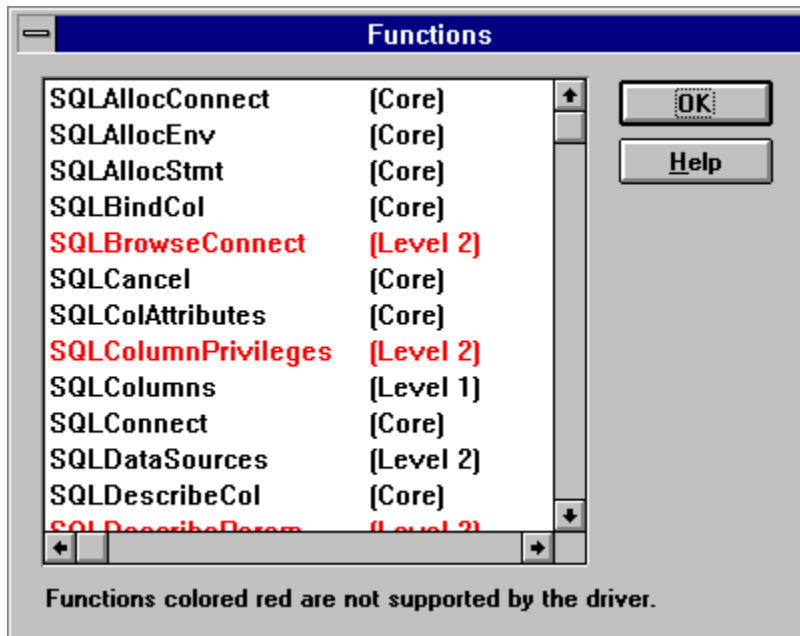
Functions

| | |
|---|---|
| SQLAllocConnect | (Core) |
| SQLAllocEnv | (Core) |
| SQLAllocStmt | (Core) |
| SQLBindCol | (Core) |
| SQLBrowseConnect | (Level 2) |
| SQLCancel | (Core) |
| SQLColAttributes | (Core) |
| SQLColumnPrivileges | (Level 2) |
| SQLColumns | (Level 1) |
| SQLConnect | (Core) |
| SQLDataSources | (Level 2) |
| SQLDescribeCol | (Core) |
| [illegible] | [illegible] |

OK

Help

Functions colored red are not supported by the driver.